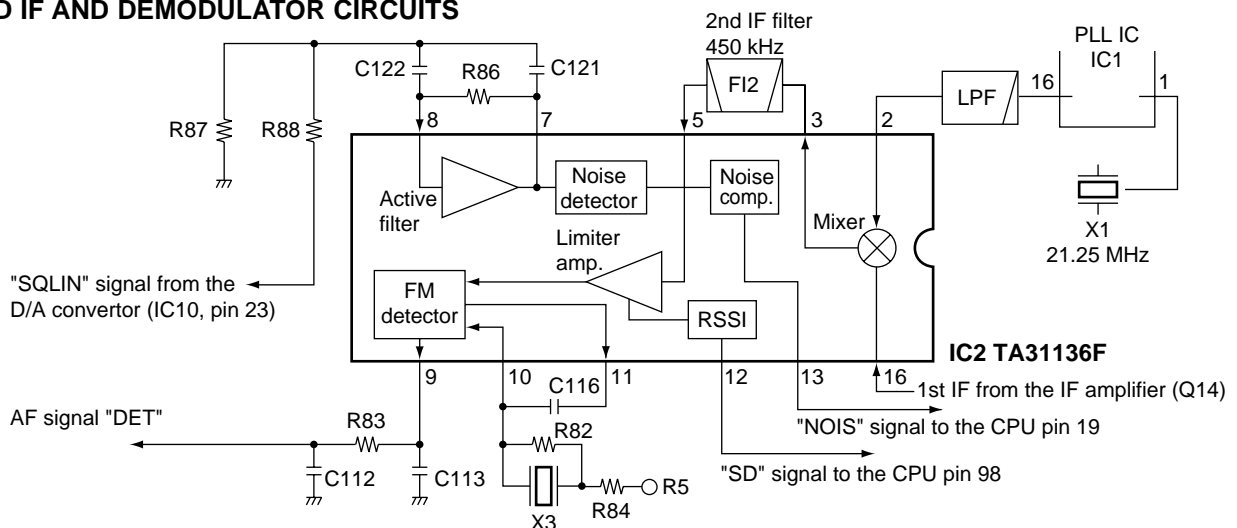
D IF AND DEMODULATOR CIRCUITS

2nd IF filter
450 kHz

PLL IC
IC1

C122
R86
C121
FI2
LPF
16
1
R87
R88
8
7
5
3
2
Active filter
Noise detector
Noise comp.
Mixer
X1
21.25 MHz
Limiter amp.
"SQLIN" signal from the D/A convertor (IC10, pin 23)
FM detector
RSSI
IC2 TA31136F
9
10
11
12
13
16
1st IF from the IF amplifier (Q14)
C116
AF signal "DET"
R83
R82
"NOIS" signal to the CPU pin 19
C112
C113
R5
"SD" signal to the CPU pin 98
R84
X3